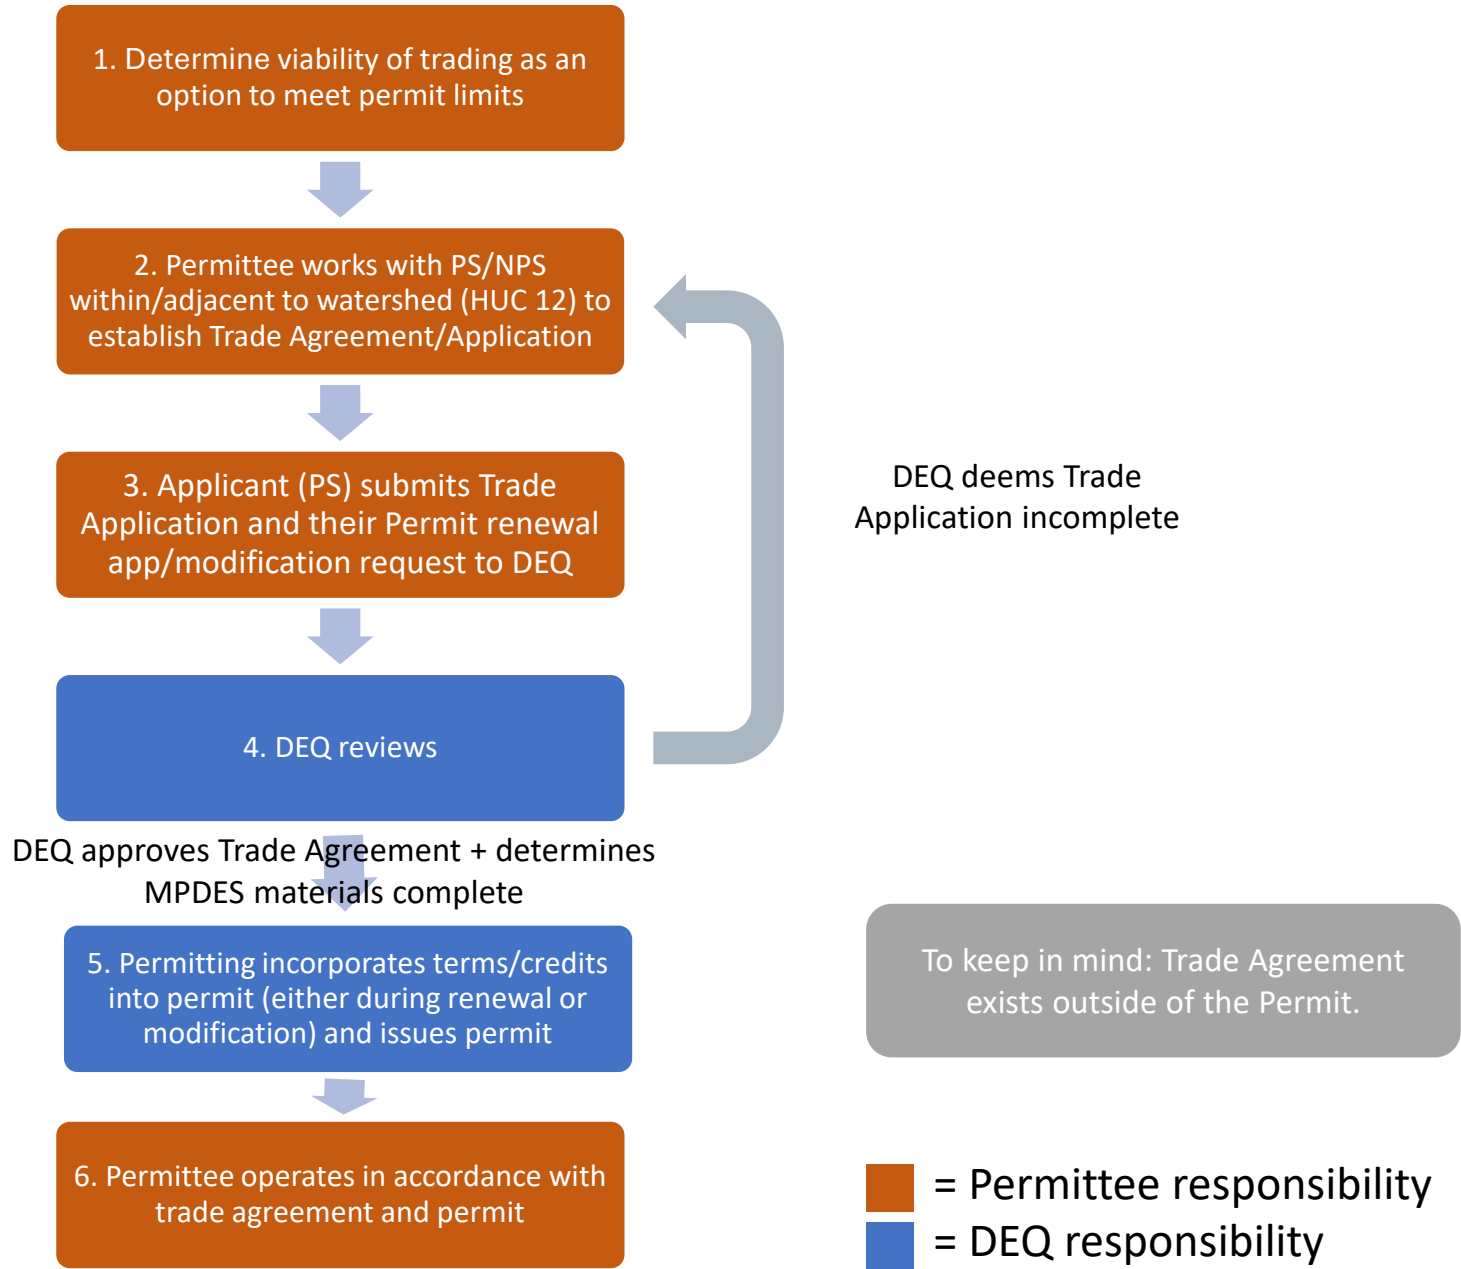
1. Determine viability of trading as an option to meet permit limits

2. Permittee works with PS/NPS within/adjacent to watershed (HUC 12) to establish Trade Agreement/Application

3. Applicant (PS) submits Trade Application and their Permit renewal app/modification request to DEQ

DEQ deems Trade Application incomplete

4. DEQ reviews

DEQ approves Trade Agreement + determines MPDES materials complete

5. Permitting incorporates terms/credits into permit (either during renewal or modification) and issues permit

To keep in mind: Trade Agreement exists outside of the Permit.

6. Permittee operates in accordance with trade agreement and permit

= Permittee responsibility
= DEQ responsibility